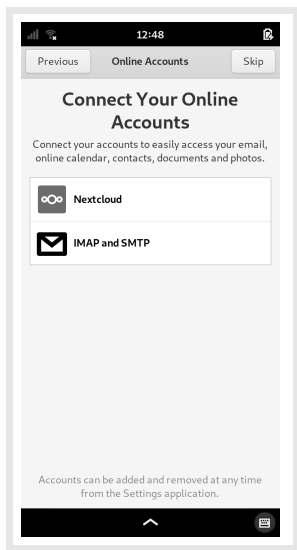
12:48

Previous
Online Accounts
Skip

Connect Your Online Accounts

Connect your accounts to easily access your email, online calendar, contacts, documents and photos.

Nextcloud

IMAP and SMTP

Accounts can be added and removed at any time from the Settings application.